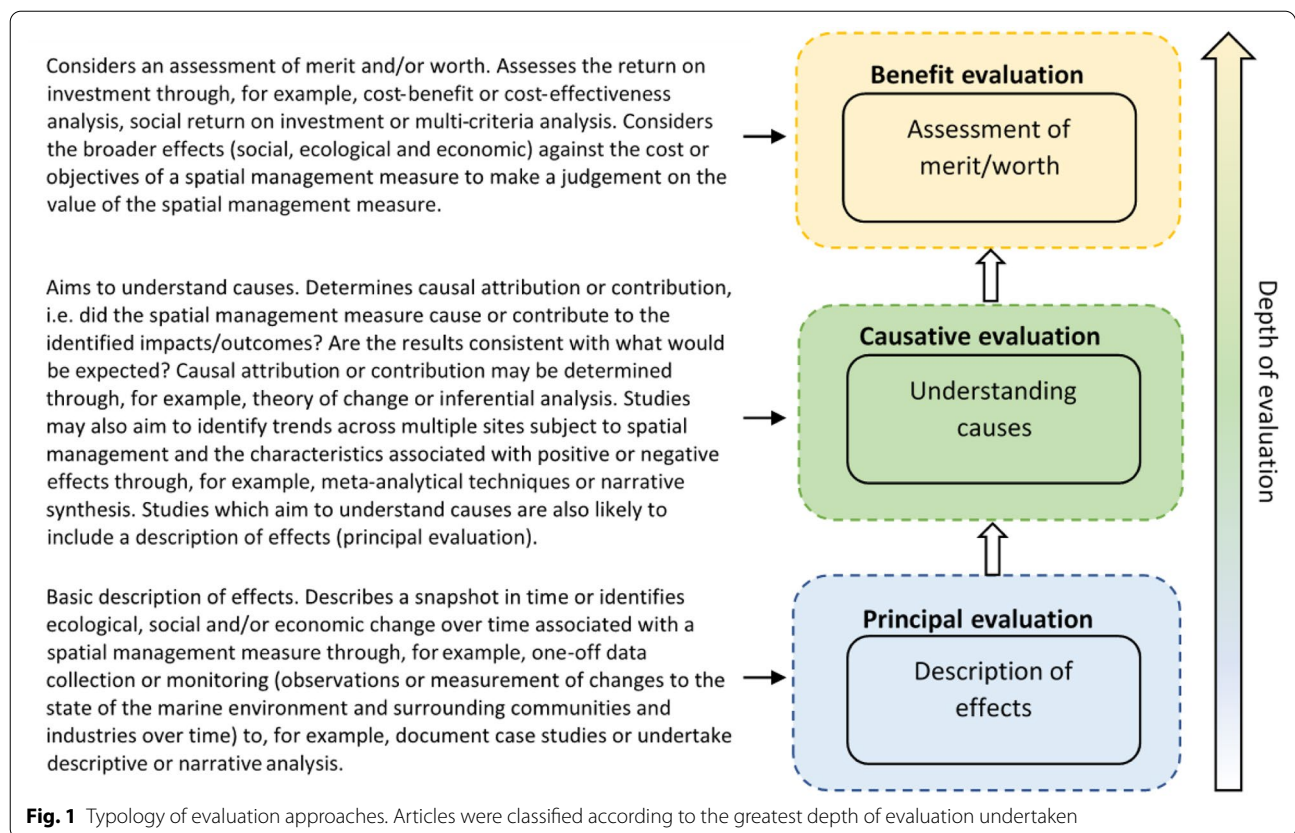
Considers an assessment of merit and/or worth. Assesses the return on investment through, for example, cost-benefit or cost-effectiveness analysis, social return on investment or multi-criteria analysis. Considers the broader effects (social, ecological and economic) against the cost or objectives of a spatial management measure to make a judgement on the value of the spatial management measure.

Benefit evaluation

Assessment of merit/worth

Aims to understand causes. Determines causal attribution or contribution, i.e. did the spatial management measure cause or contribute to the identified impacts/outcomes? Are the results consistent with what would be expected? Causal attribution or contribution may be determined through, for example, theory of change or inferential analysis. Studies may also aim to identify trends across multiple sites subject to spatial management and the characteristics associated with positive or negative effects through, for example, meta-analytical techniques or narrative synthesis. Studies which aim to understand causes are also likely to include a description of effects (principal evaluation).

Causative evaluation

Understanding causes

Basic description of effects. Describes a snapshot in time or identifies ecological, social and/or economic change over time associated with a spatial management measure through, for example, one-off data collection or monitoring (observations or measurement of changes to the state of the marine environment and surrounding communities and industries over time) to, for example, document case studies or undertake descriptive or narrative analysis.

Principal evaluation

Description of effects

Depth of evaluation

**Fig. 1** Typology of evaluation approaches. Articles were classified according to the greatest depth of evaluation undertaken